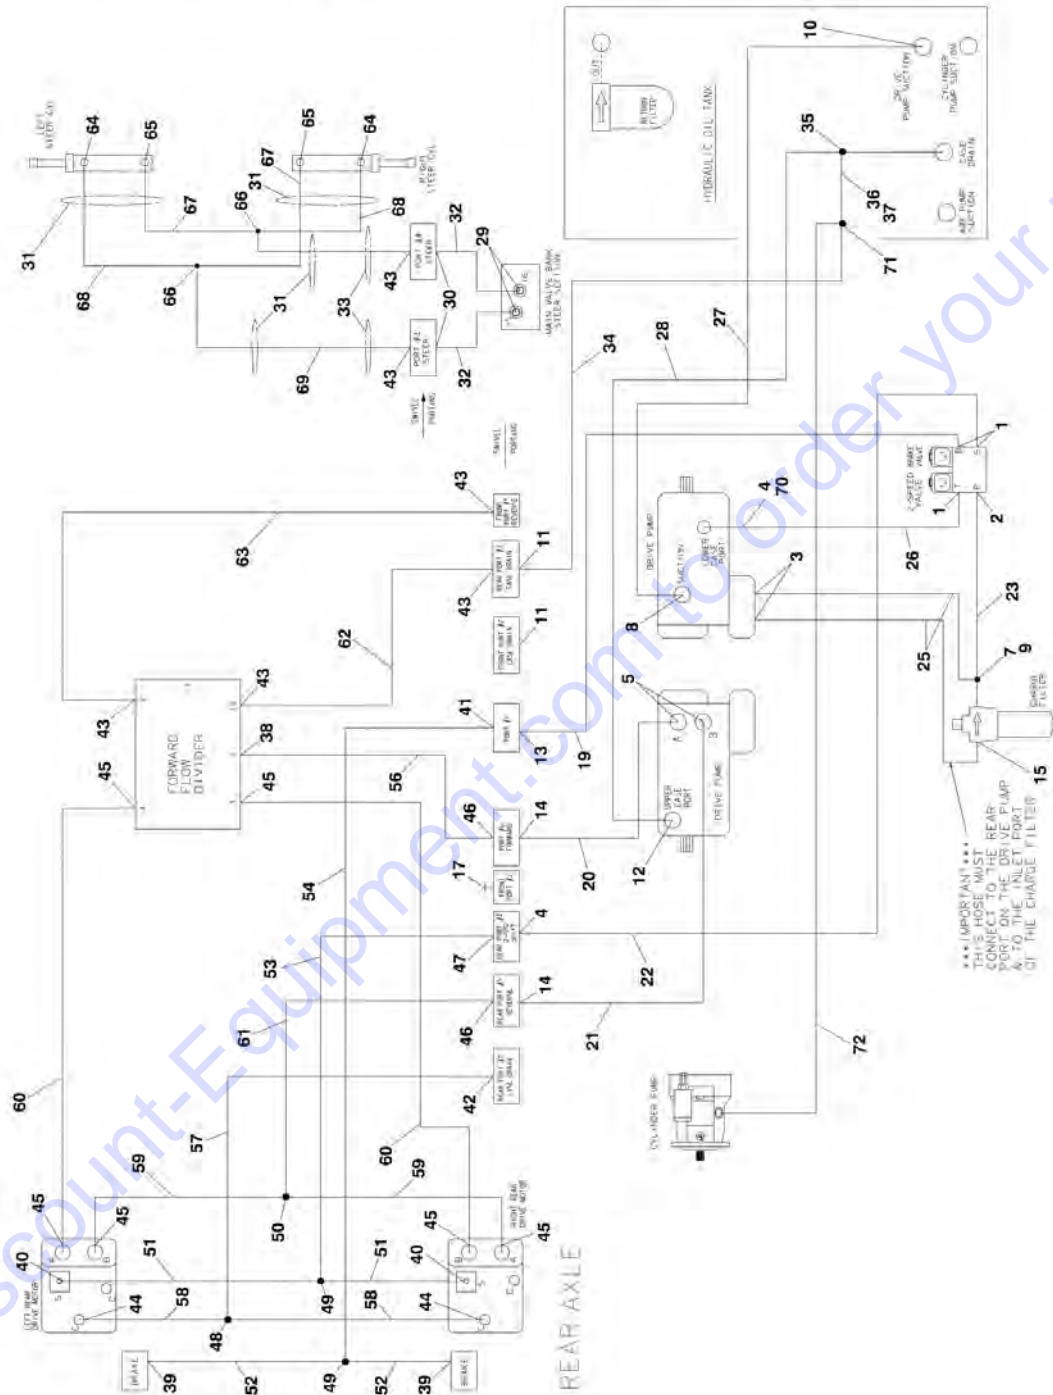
10
OUT
RETURN FILTER
HYDRAULIC OIL TANK
DRIVE PUMP SUCTION
CYLINDER PUMP SUCTION
CASE DRAIN
AUX PUMP SUCTION
35
36
37
71
LEFT STEER CYL
64
65
65
64
67
31
RIGHT STEER CYL
31
67
66
68
32
29
PORT #4 STEER
43
68
66
31
33
30
PORT #1 STEER
43
32
MAIN VALVE BANK STEER SECTION
69
SWIVEL PORTING
34
28
27
43
FRONT PORT #3 REVERSE
63
11
REAR PORT #1 TANK DRAIN
43
62
11
FRONT PORT #1 LOAD DRAIN
43
FORWARD FLOW DIVIDER
43
38
45
45
41
PORT #1
13
19
56
46
PORT #2 FORWARD
14
17
FRONT PORT #2
54
47
REAR PORT #2 SHIFT
4
53
46
REAR PORT #1 REVERSE
14
61
42
REAR PORT #2 LOAD BRAKE
57
60
60
59
59
50
45
45
LEFT REAR DRIVE MOTOR
40
51
44
58
48
52
39
BRAKE
45
45
RIGHT REAR DRIVE MOTOR
40
51
49
58
44
49
52
39
BRAKE
REAR AXLE
DRIVE PUMP
SUCTION
LOWER CASE PORT
4
70
8
3
1
2-SPEED SHIFT VALVE
1
2
26
23
25
7
9
CHARGE FILTER
15
5
UPPER CASE PORT
DRIVE PUMP
12
20
22
21
72
CYLINDER PUMP
***IMPORTANT*** THIS HOSE MUST CONNECT TO THE REAR PORT ON THE DRIVE PUMP & TO THE INLET PORT OF THE CHARGE FILTER